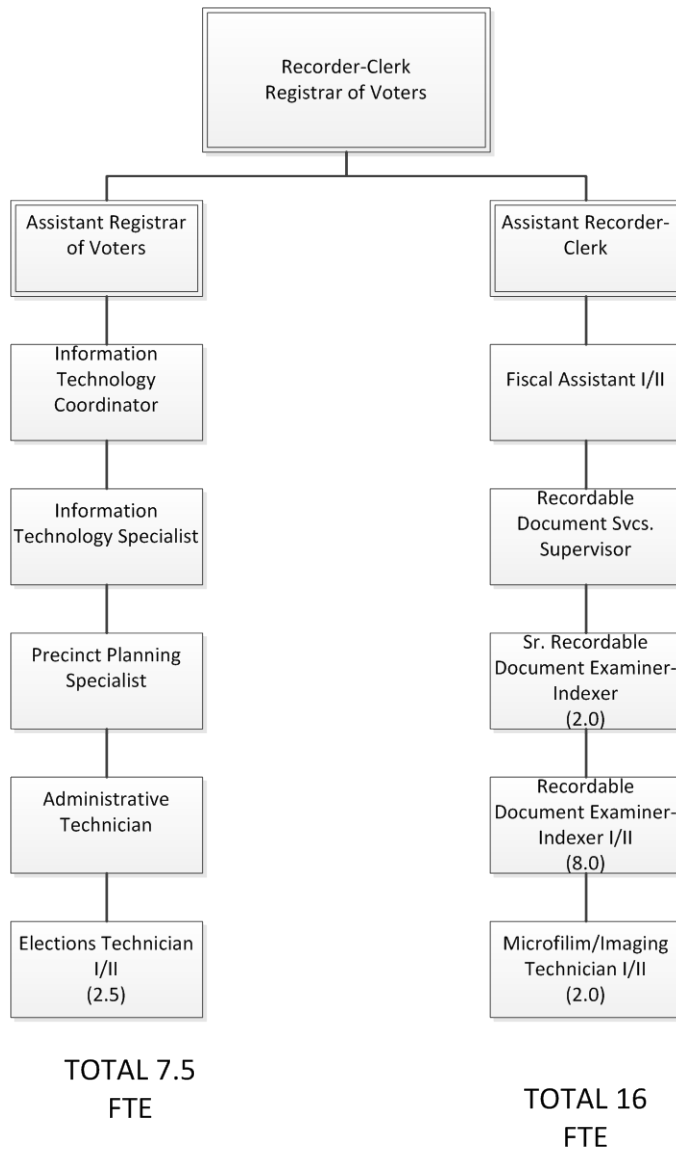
Recorder-Clerk
Registrar of Voters

Assistant Registrar of Voters

Information Technology Coordinator

Information Technology Specialist

Precinct Planning Specialist

Administrative Technician

Elections Technician I/II
(2.5)

TOTAL 7.5 FTE

Assistant Recorder-Clerk

Fiscal Assistant I/II

Recordable Document Svcs. Supervisor

Sr. Recordable Document Examiner-Indexer
(2.0)

Recordable Document Examiner-Indexer I/II
(8.0)

Microfilim/Imaging Technician I/II
(2.0)

TOTAL 16 FTE